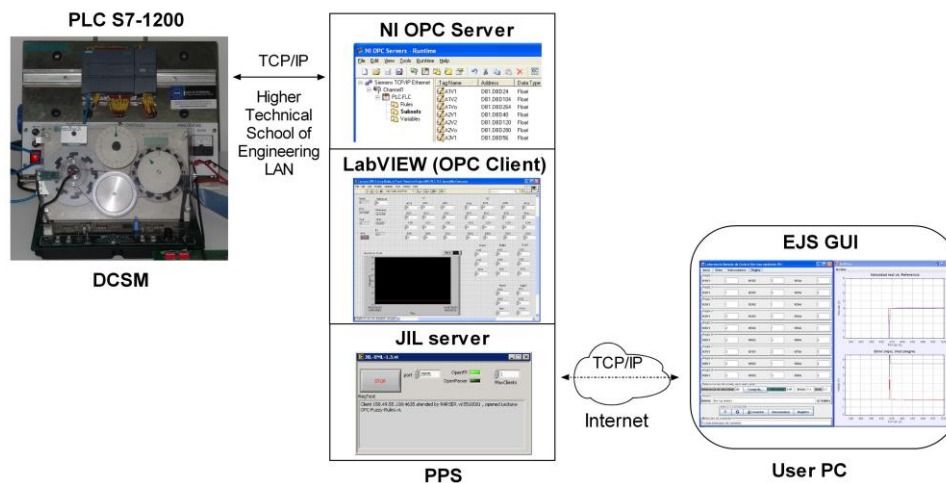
PLC S7-1200

DCSM

TCP/IP

Higher Technical School of Engineering LAN

NI OPC Server

NI OPC Servers - Runtime

File Edit View Tools Runtime Help

Siemens TCP/IP Ethernet
Channel0
PLC PLC
Rules
Subsets
Variables

| Tag Name | Address | Data Type |
|---|---|---|
| A1V1 | DB1.DBD24 | Float |
| A1V2 | DB1.DBD104 | Float |
| A1Vo | DB1.DBD264 | Float |
| A2V1 | DB1.DBD40 | Float |
| A2V2 | DB1.DBD120 | Float |
| A2Vo | DB1.DBD280 | Float |
| A3V1 | DB1.DBD56 | Float |

LabVIEW (OPC Client)

JIL server

STOP

port

OpenIF

OpenPanel

MaxClients

PPS

TCP/IP

Internet

EJS GUI

User PC